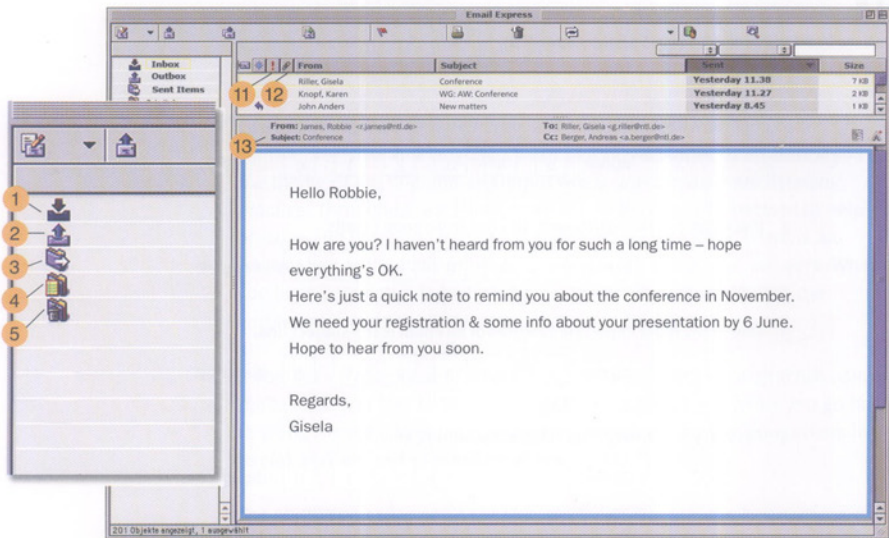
Email Express

Inbox
Outbox
Sent Items

1
2
3
4
5

| | From | Subject | Sent | Size |
|---|---|---|---|---|
| | Riller, Gisela | Conference | Yesterday 11.38 | 7 KB |
| | Knopf, Karen | WG: AW: Conference | Yesterday 11.27 | 2 KB |
| | John Anders | New matters | Yesterday 8.45 | 1 KB |

11 12

13

From: James, Robbie <r.james@ntl.de>
Subject: Conference
To: Riller, Gisela <g.riller@ntl.de>
Cc: Berger, Andreas <a.berger@ntl.de>

Hello Robbie,

How are you? I haven't heard from you for such a long time – hope everything's OK.
Here's just a quick note to remind you about the conference in November.
We need your registration & some info about your presentation by 6 June.
Hope to hear from you soon.

Regards,
Gisela

201 Objekte angezeigt, 1 ausgewählt